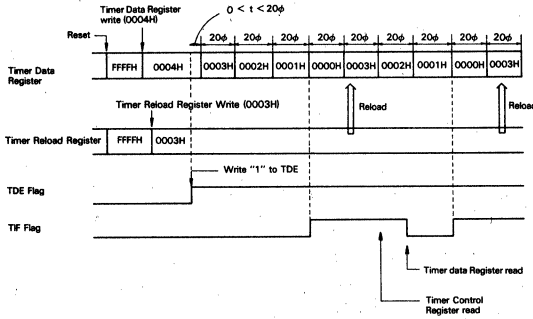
Timer Data Register write (0004H)

$0 < t < 20\phi$

Reset

$20\phi$ $20\phi$ $20\phi$ $20\phi$ $20\phi$ $20\phi$ $20\phi$ $20\phi$ $20\phi$

Timer Data Register

FFFFH 0004H 0003H 0002H 0001H 0000H 0003H 0002H 0001H 0000H 0003H

Timer Reload Register Write (0003H)

Reload

Reloa

Timer Reload Register FFFFH 0003H

Write "1" to TDE

TDE Flag

TIF Flag

Timer data Register read

Timer Control Register read